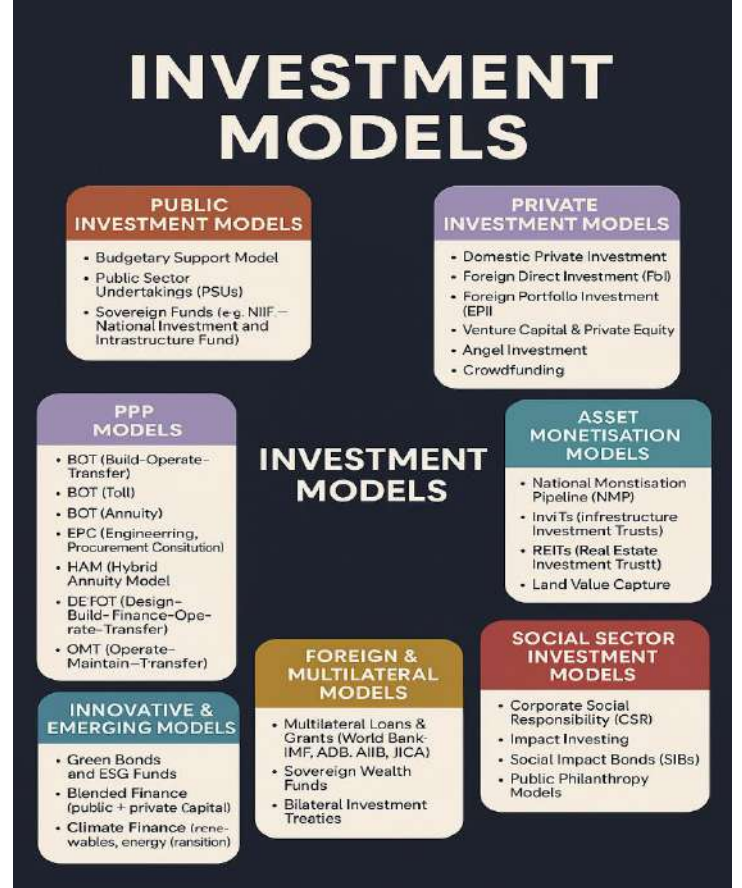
INVESTMENT MODELS

PUBLIC INVESTMENT MODELS
• Budgetary Support Model
• Public Sector Undertakings (PSUs)
• Sovereign Funds (e.g. NIIF – National Investment and Intrastructure Fund)

PRIVATE INVESTMENT MODELS
• Domestic Private Investment
• Foreign Direct Investment (FbI)
• Foreign Portfollo Investment (EPII
• Venture Capital & Private Equity
• Angel Investment
• Crowdfunding

PPP MODELS
• BOT (Build-Operate-Transfer)
• BOT (Toll)
• BOT (Annuity)
• EPC (Engineerring, Procurement Consitution)
• HAM (Hybrid Annuity Model
• DE FOT (Design-Build-Finance-Operate-Transfer)
• OMT (Operate-Maintain-Transfer)

INVESTMENT MODELS

ASSET MONETISATION MODELS
• National Monstisation Pipeline (NMP)
• InviTs (infrastructure Investment Trusts)
• REITs (Real Estate Investment Trustt)
• Land Value Capture

INNOVATIVE & EMERGING MODELS
• Green Bonds and ESG Funds
• Blended Finance (public + private Capital)
• Climate Finance (renewables, energy (ransition)

FOREIGN & MULTILATERAL MODELS
• Multilateral Loans & Grants (World Bank IMF, ADB, AIIB, JICA)
• Sovereign Wealth Funds
• Bilateral Investment Treaties

SOCIAL SECTOR INVESTMENT MODELS
• Corporate Social Responsibility (CSR)
• Impact Investing
• Social Impact Bonds (SIBs)
• Public Philanthropy Models